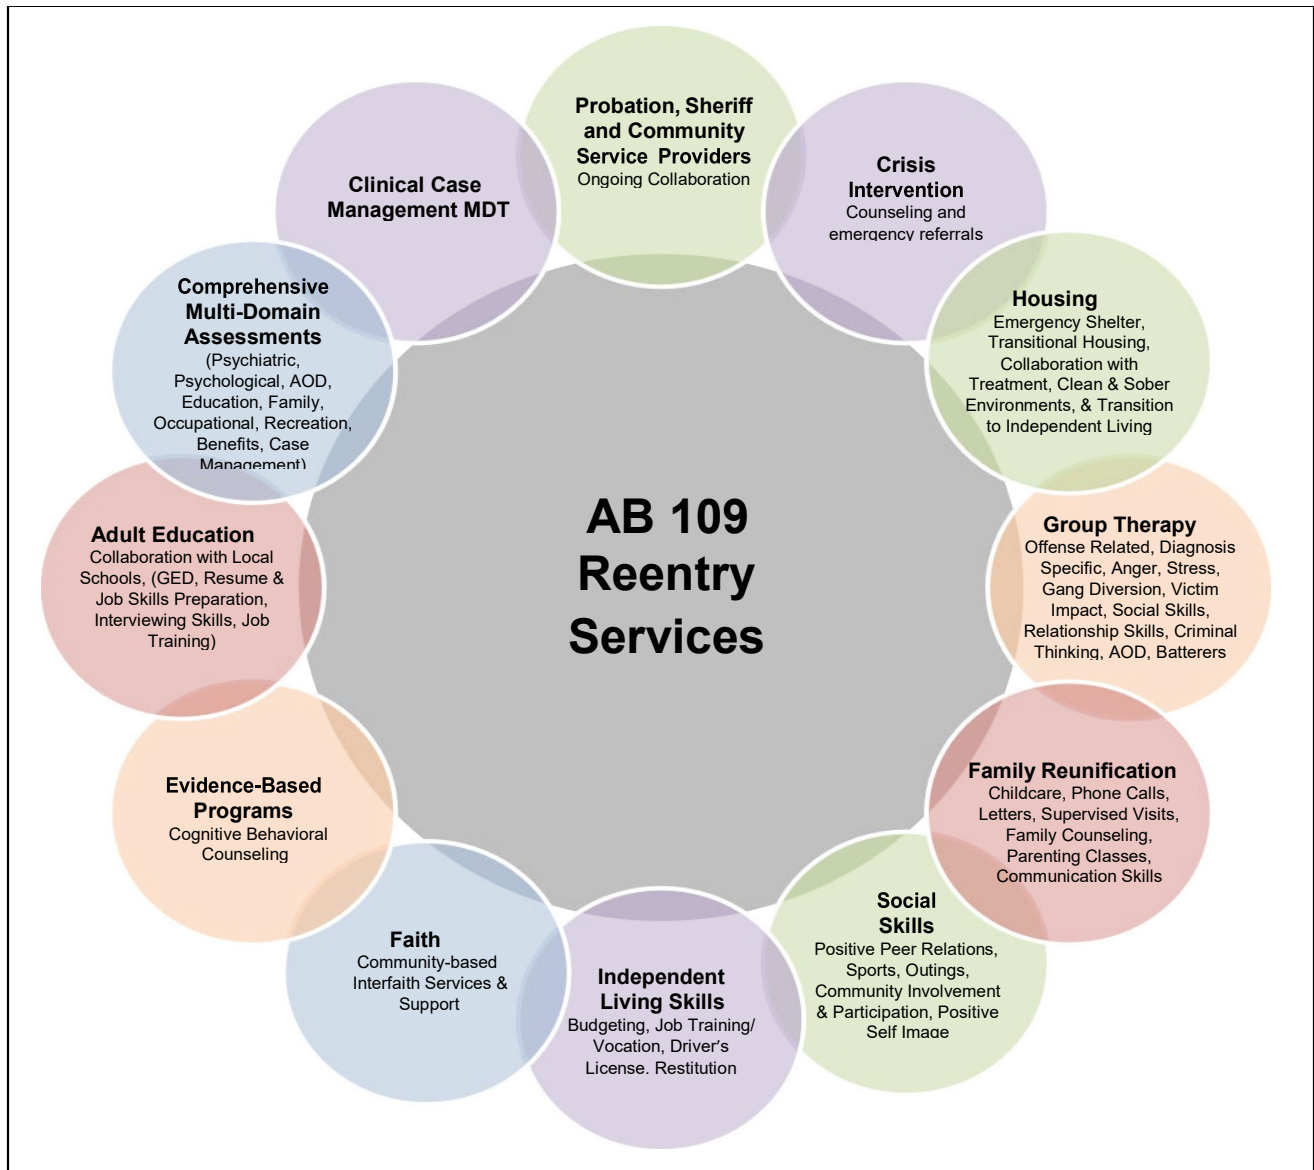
AB 109 Reentry Services

Probation, Sheriff and Community Service Providers
Ongoing Collaboration

Crisis Intervention
Counseling and emergency referrals

Housing
Emergency Shelter, Transitional Housing, Collaboration with Treatment, Clean & Sober Environments, & Transition to Independent Living

Group Therapy
Offense Related, Diagnosis Specific, Anger, Stress, Gang Diversion, Victim Impact, Social Skills, Relationship Skills, Criminal Thinking, AOD, Batterers

Family Reunification
Childcare, Phone Calls, Letters, Supervised Visits, Family Counseling, Parenting Classes, Communication Skills

Social Skills
Positive Peer Relations, Sports, Outings, Community Involvement & Participation, Positive Self Image

Independent Living Skills
Budgeting, Job Training/ Vocation, Driver's License, Restitution

Faith
Community-based Interfaith Services & Support

Evidence-Based Programs
Cognitive Behavioral Counseling

Adult Education
Collaboration with Local Schools, (GED, Resume & Job Skills Preparation, Interviewing Skills, Job Training)

Comprehensive Multi-Domain Assessments
(Psychiatric, Psychological, AOD, Education, Family, Occupational, Recreation, Benefits, Case Management)

Clinical Case Management MDT